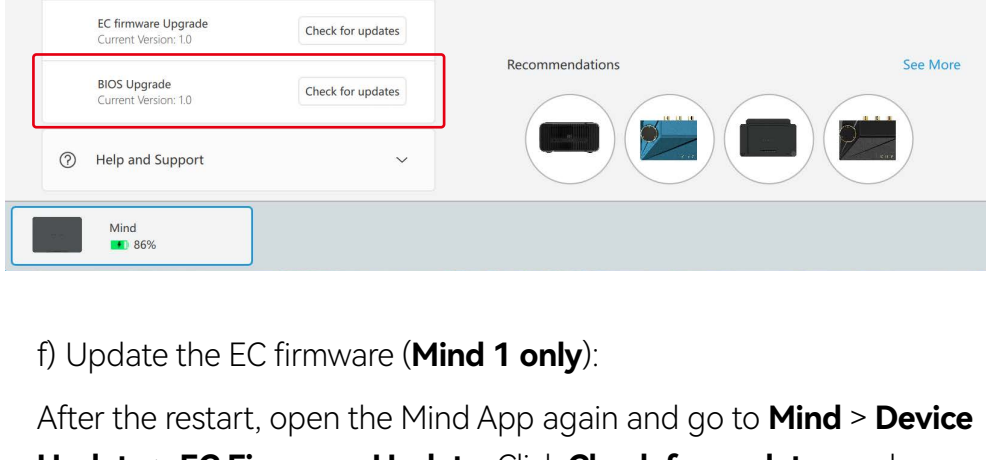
EC firmware Upgrade
Current Version: 1.0

Check for updates

BIOS Upgrade
Current Version: 1.0

Check for updates

Help and Support

Recommendations

See More

Mind
86%

f) Update the EC firmware (**Mind 1 only**):

After the restart, open the Mind App again and go to **Mind** > **Device** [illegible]